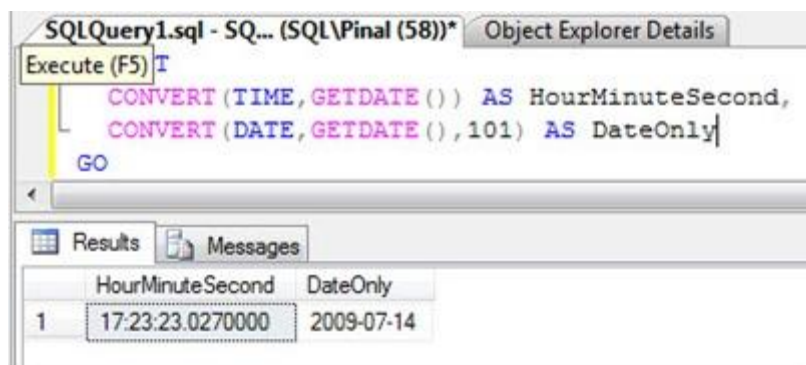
SQLQuery1.sql - SQ... (SQL\Pinal (58))* Object Explorer Details

Execute (F5) T
CONVERT(TIME,GETDATE()) AS HourMinuteSecond,
CONVERT(DATE,GETDATE(),101) AS DateOnly
GO

Results Messages

| | HourMinuteSecond | DateOnly |
|---|---|---|
| 1 | 17:23:23.0270000 | 2009-07-14 |